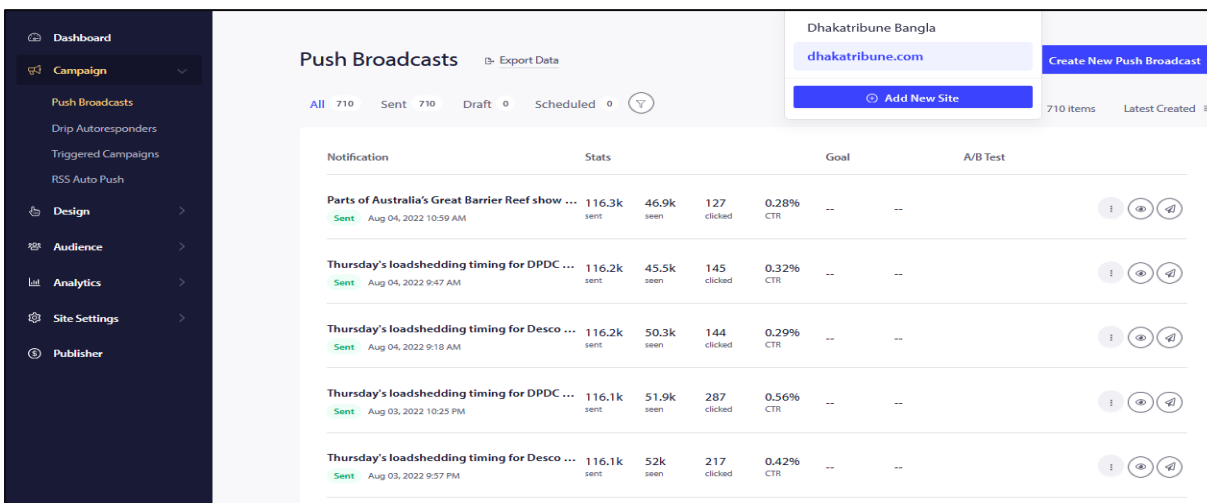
Dashboard
Campaign
Push Broadcasts
Drip Autoresponders
Triggered Campaigns
RSS Auto Push
Design
Audience
Analytics
Site Settings
Publisher

Push Broadcasts
Export Data

Dhakatribune Bangla
dhakatribune.com
Add New Site

Create New Push Broadcast

All 710 Sent 710 Draft 0 Scheduled 0

710 items Latest Created

| Notification | Stats | | | | Goal | A/B Test |
|---|---|---|---|---|---|---|
| Parts of Australia's Great Barrier Reef show ... Sent Aug 04, 2022 10:59 AM | 116.3k sent | 46.9k seen | 127 clicked | 0.28% CTR | -- | -- |
| Thursday's loadshedding timing for DPDC ... Sent Aug 04, 2022 9:47 AM | 116.2k sent | 45.5k seen | 145 clicked | 0.32% CTR | -- | -- |
| Thursday's loadshedding timing for Desco ... Sent Aug 04, 2022 9:18 AM | 116.2k sent | 50.3k seen | 144 clicked | 0.29% CTR | -- | -- |
| Thursday's loadshedding timing for DPDC ... Sent Aug 03, 2022 10:25 PM | 116.1k sent | 51.9k seen | 287 clicked | 0.56% CTR | -- | -- |
| Thursday's loadshedding timing for Desco ... Sent Aug 03, 2022 9:57 PM | 116.1k sent | 52k seen | 217 clicked | 0.42% CTR | -- | -- |